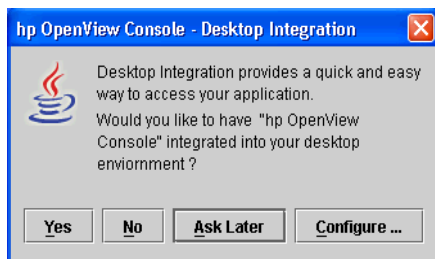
hp OpenView Console - Desktop Integration

Desktop Integration provides a quick and easy way to access your application.
Would you like to have "hp OpenView Console" integrated into your desktop enviorment ?

Yes
No
Ask Later
Configure ...